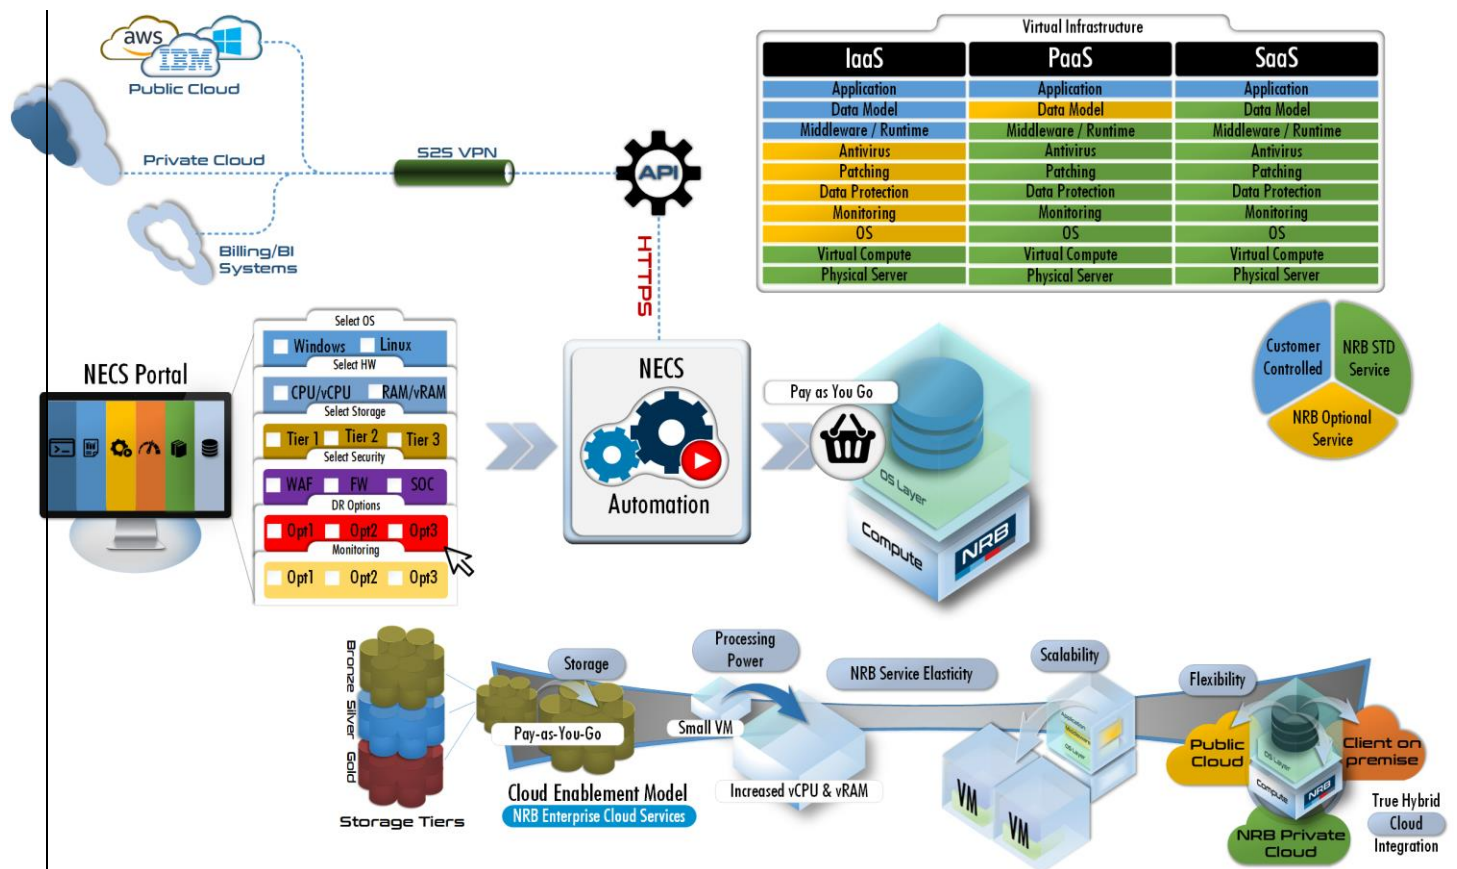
aws
IBM
Public Cloud
Private Cloud
S2S VPN
API
Billing/BI Systems
HTTPS

Virtual Infrastructure

| IaaS | PaaS | SaaS |
|---|---|---|
| Application | Application | Application |
| Data Model | Data Model | Data Model |
| Middleware / Runtime | Middleware / Runtime | Middleware / Runtime |
| Antivirus | Antivirus | Antivirus |
| Patching | Patching | Patching |
| Data Protection | Data Protection | Data Protection |
| Monitoring | Monitoring | Monitoring |
| OS | OS | OS |
| Virtual Compute | Virtual Compute | Virtual Compute |
| Physical Server | Physical Server | Physical Server |

Customer Controlled
NRB STD Service
NRB Optional Service

NECS Portal
Select OS
Windows
Linux
Select HW
CPU/vCPU
RAM/vRAM
Select Storage
Tier 1
Tier 2
Tier 3
Select Security
WAF
FW
SOC
DR Options
Opt1
Opt2
Opt3
Monitoring
Opt1
Opt2
Opt3

NECS
Automation

Pay as You Go
OS Layer
Compute
NRB

Bronze
Silver
Gold
Storage Tiers
Storage
Pay-as-You-Go
Cloud Enablement Model
NRB Enterprise Cloud Services
Processing Power
Small VM
Increased vCPU & vRAM
NRB Service Elasticity
Scalability
VM
VM
Flexibility
Public Cloud
Client on premise
NRB Private Cloud
True Hybrid Cloud Integration